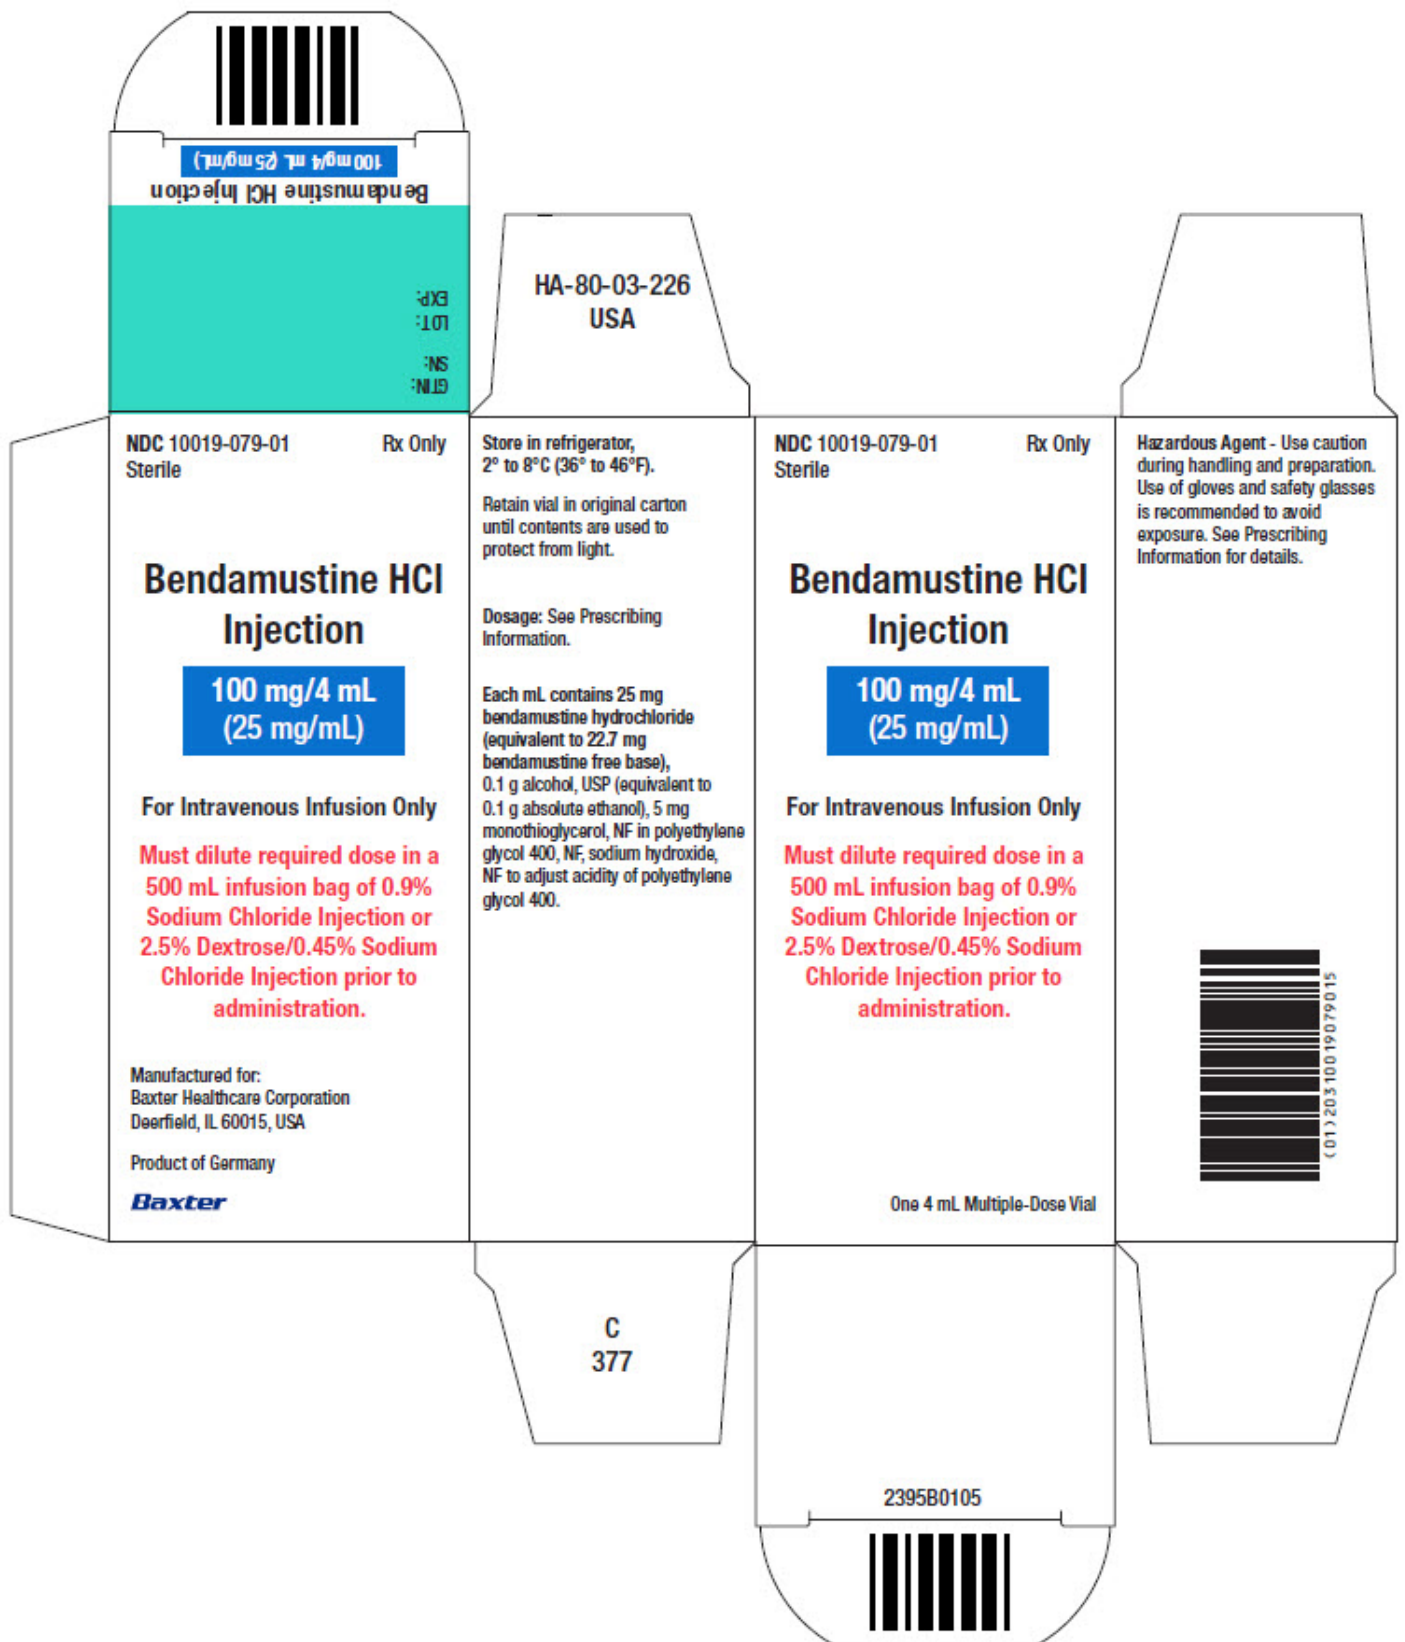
Bendamustine HCl Injection
100 mg/4 mL (25 mg/mL)

GTIN:
SN:
LOT:
EXP:

HA-80-03-226
USA

NDC 10019-079-01 Rx Only
Sterile

Bendamustine HCl Injection

100 mg/4 mL
(25 mg/mL)

For Intravenous Infusion Only

Must dilute required dose in a 500 mL infusion bag of 0.9% Sodium Chloride Injection or 2.5% Dextrose/0.45% Sodium Chloride Injection prior to administration.

Manufactured for:
Baxter Healthcare Corporation
Deerfield, IL 60015, USA

Product of Germany

Baxter

Store in refrigerator, 2° to 8°C (36° to 46°F).

Retain vial in original carton until contents are used to protect from light.

Dosage: See Prescribing Information.

Each mL contains 25 mg bendamustine hydrochloride (equivalent to 22.7 mg bendamustine free base), 0.1 g alcohol, USP (equivalent to 0.1 g absolute ethanol), 5 mg monothioglycerol, NF in polyethylene glycol 400, NF, sodium hydroxide, NF to adjust acidity of polyethylene glycol 400.

NDC 10019-079-01 Rx Only
Sterile

Bendamustine HCl Injection

100 mg/4 mL
(25 mg/mL)

For Intravenous Infusion Only

Must dilute required dose in a 500 mL infusion bag of 0.9% Sodium Chloride Injection or 2.5% Dextrose/0.45% Sodium Chloride Injection prior to administration.

One 4 mL Multiple-Dose Vial

Hazardous Agent - Use caution during handling and preparation. Use of gloves and safety glasses is recommended to avoid exposure. See Prescribing Information for details.

(01)20310019079015

C
377

2395B0105